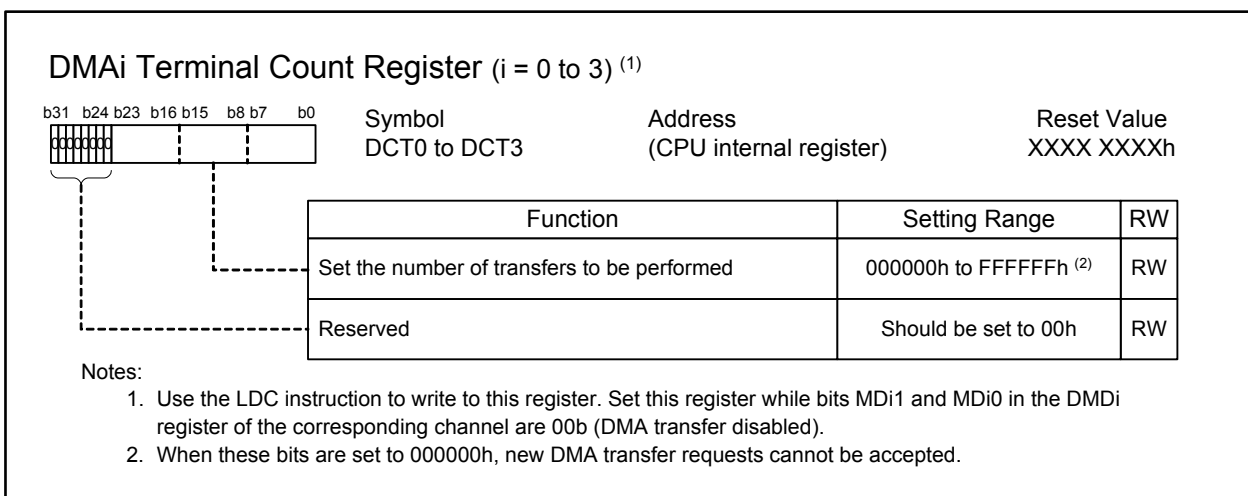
DMAi Terminal Count Register (i = 0 to 3) $^{(1)}$

b31 b24 b23 b16 b15 b8 b7 b0

0 0 0 0 0 0 0 0

Symbol
DCT0 to DCT3

Address
(CPU internal register)

Reset Value
XXXX XXXXh

| Function | Setting Range | RW |
|---|---|---|
| Set the number of transfers to be performed | 000000h to FFFFFFh $^{(2)}$ | RW |
| Reserved | Should be set to 00h | RW |

Notes:
1. Use the LDC instruction to write to this register. Set this register while bits MDi1 and MDi0 in the DMDi register of the corresponding channel are 00b (DMA transfer disabled).
2. When these bits are set to 000000h, new DMA transfer requests cannot be accepted.